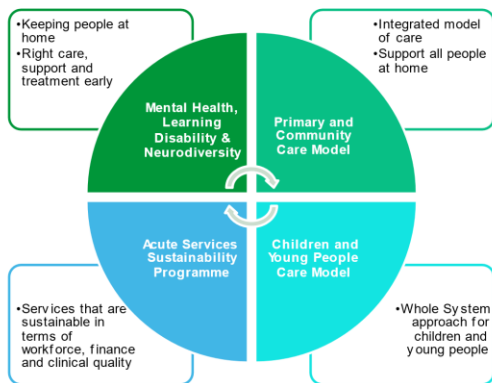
•Keeping people at home
•Right care, support and treatment early

•Integrated model of care
•Support all people at home

Mental Health, Learning Disability & Neurodiversity

Primary and Community Care Model

Acute Services Sustainability Programme

Children and Young People Care Model

•Services that are sustainable in terms of workforce, finance and clinical quality

•Whole System approach for children and young people